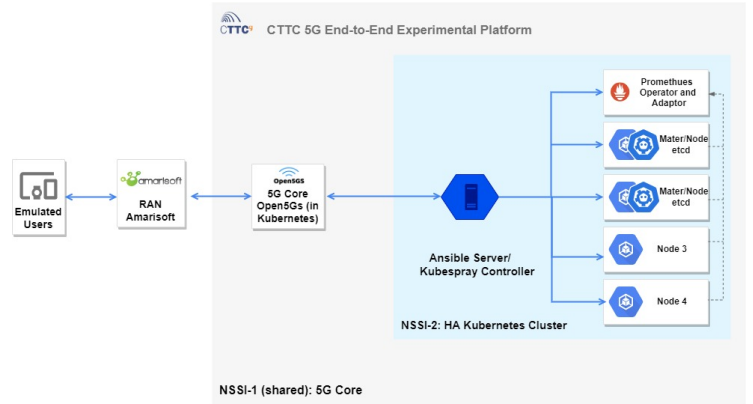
CTTC

CTTC 5G End-to-End Experimental Platform

Emulated Users

amarisoft

RAN Amarisoft

Open5GS

5G Core Open5Gs (in Kubernetes)

Ansible Server/ Kubespray Controller

Promethues Operator and Adaptor

Mater/Node etcd

Mater/Node etcd

Node 3

Node 4

NSSI-2: HA Kubernetes Cluster

NSSI-1 (shared): 5G Core